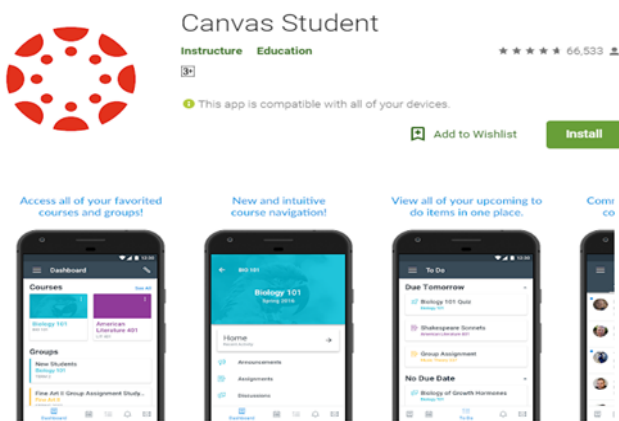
Canvas Student

Instructure Education

★★★★★ 66,533

3+

This app is compatible with all of your devices.

Add to Wishlist

Install

Access all of your favorited courses and groups!

Dashboard

Courses

See All

Biology 101

American Literature 401

Groups

New Students

Biology 101

Fine Art II Group Assignment Study...

Dashboard

New and intuitive course navigation!

BIO 101

Biology 101

Spring 2016

Home

Announcements

Assignments

Discussions

View all of your upcoming to do items in one place.

To Do

Due Tomorrow

Biology 101 Quiz

Shakespeare Sonnets

Group Assignment

No Due Date

Biology of Growth Hormones

To Do

Comm

co